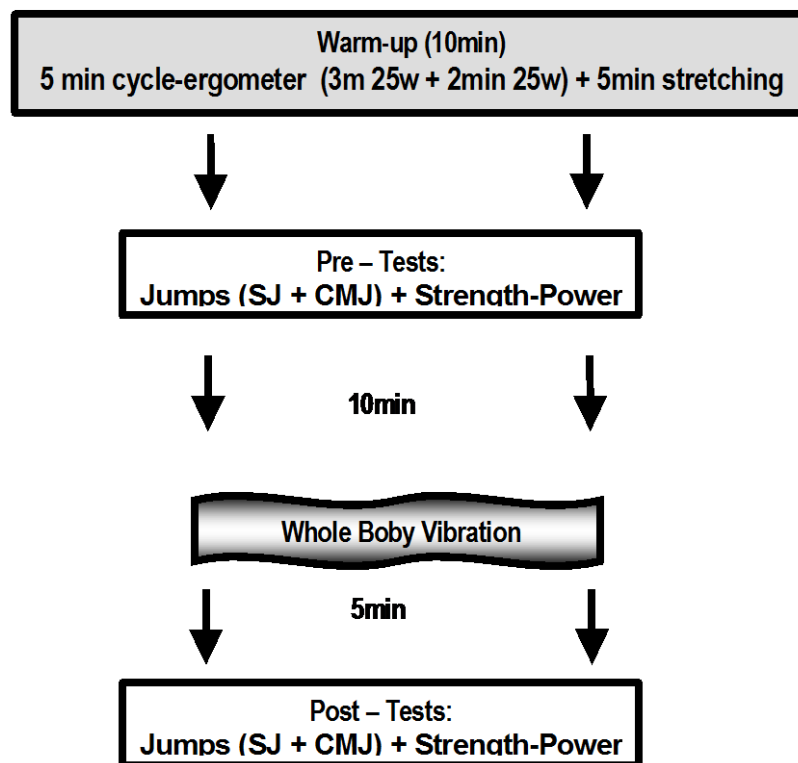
Warm-up (10min)
5 min cycle-ergometer (3m 25w + 2min 25w) + 5min stretching

Pre – Tests:
Jumps (SJ + CMJ) + Strength-Power

10min

Whole Boby Vibration

5min

Post – Tests:
Jumps (SJ + CMJ) + Strength-Power